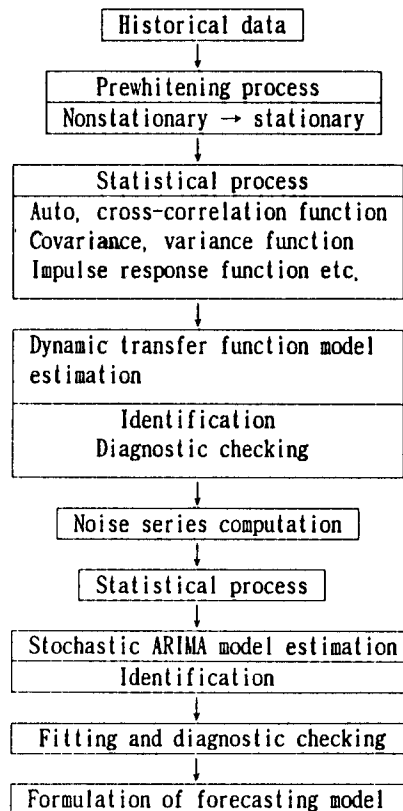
Historical data

Prewhitening process

Nonstationary → stationary

Statistical process

Auto, cross-correlation function
Covariance, variance function
Impulse response function etc.

Dynamic transfer function model estimation

Identification
Diagnostic checking

Noise series computation

Statistical process

Stochastic ARIMA model estimation

Identification

Fitting and diagnostic checking

Formulation of forecasting model